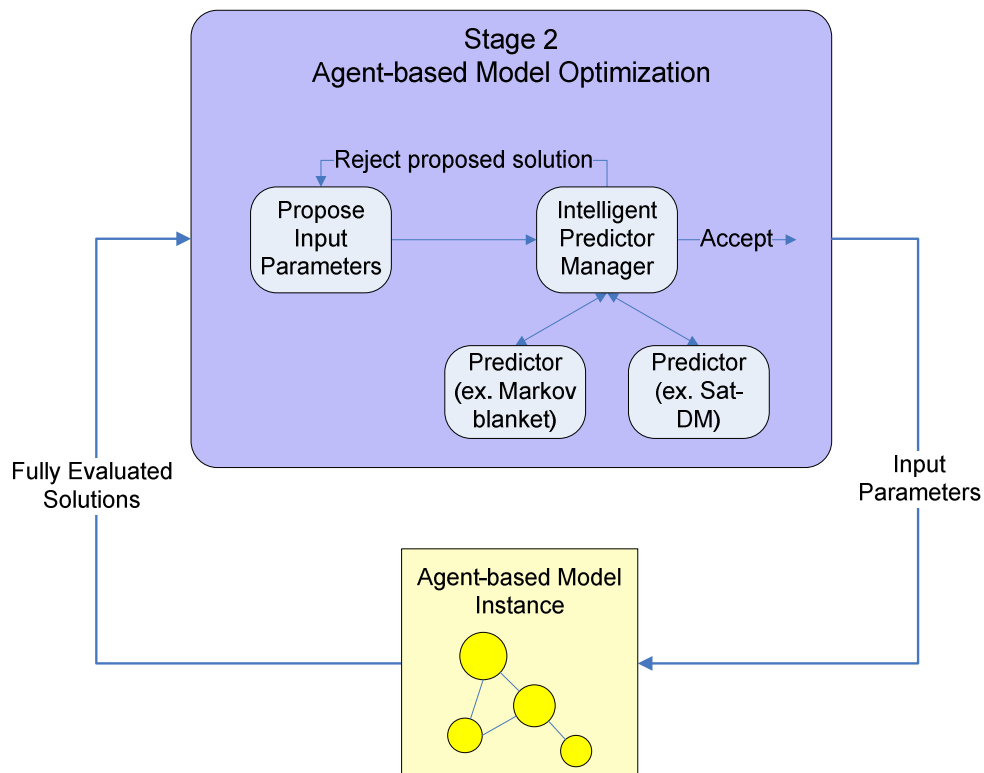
Stage 2
Agent-based Model Optimization

Reject proposed solution

Propose Input Parameters

Intelligent Predictor Manager

Accept

Predictor (ex. Markov blanket)

Predictor (ex. Sat-DM)

Fully Evaluated Solutions

Input Parameters

Agent-based Model Instance